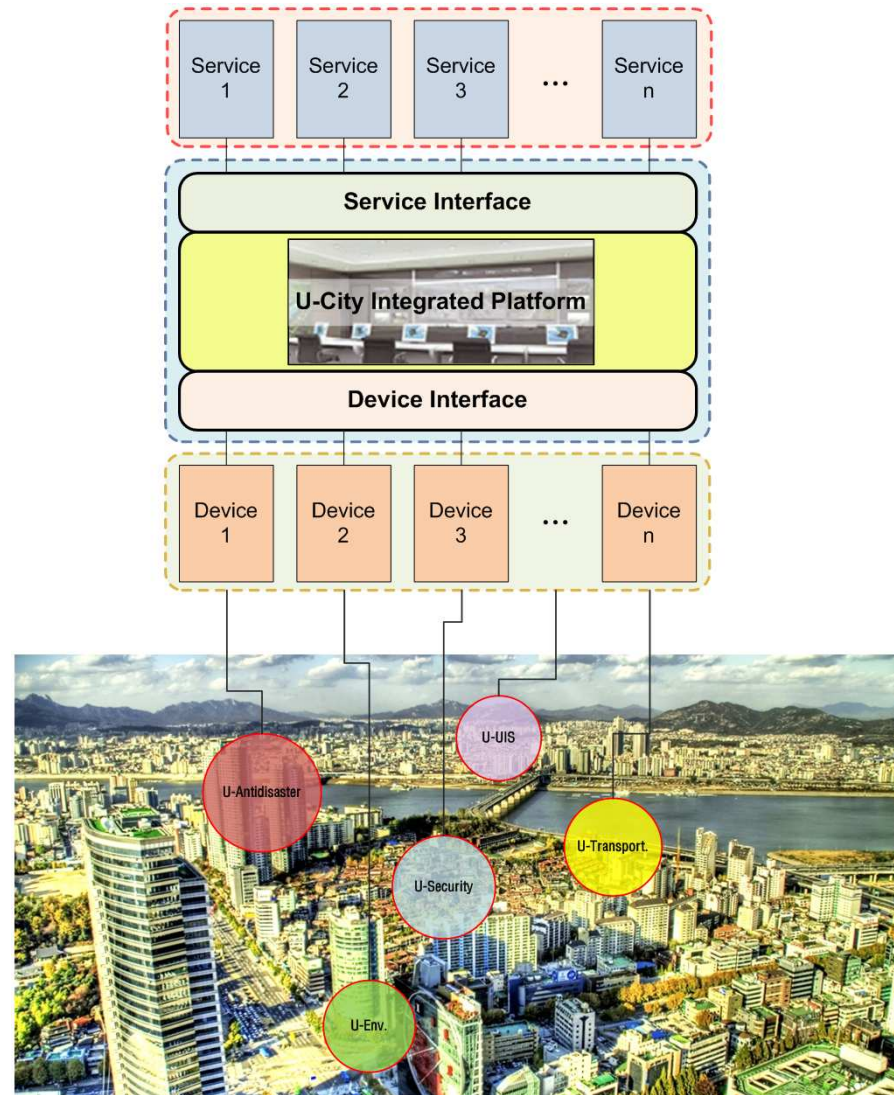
Service 1

Service 2

Service 3

...

Service n

Service Interface

U-City Integrated Platform

Device Interface

Device 1

Device 2

Device 3

...

Device n

U-UIS

U-Antidisaster

U-Transport.

U-Security

U-Env.